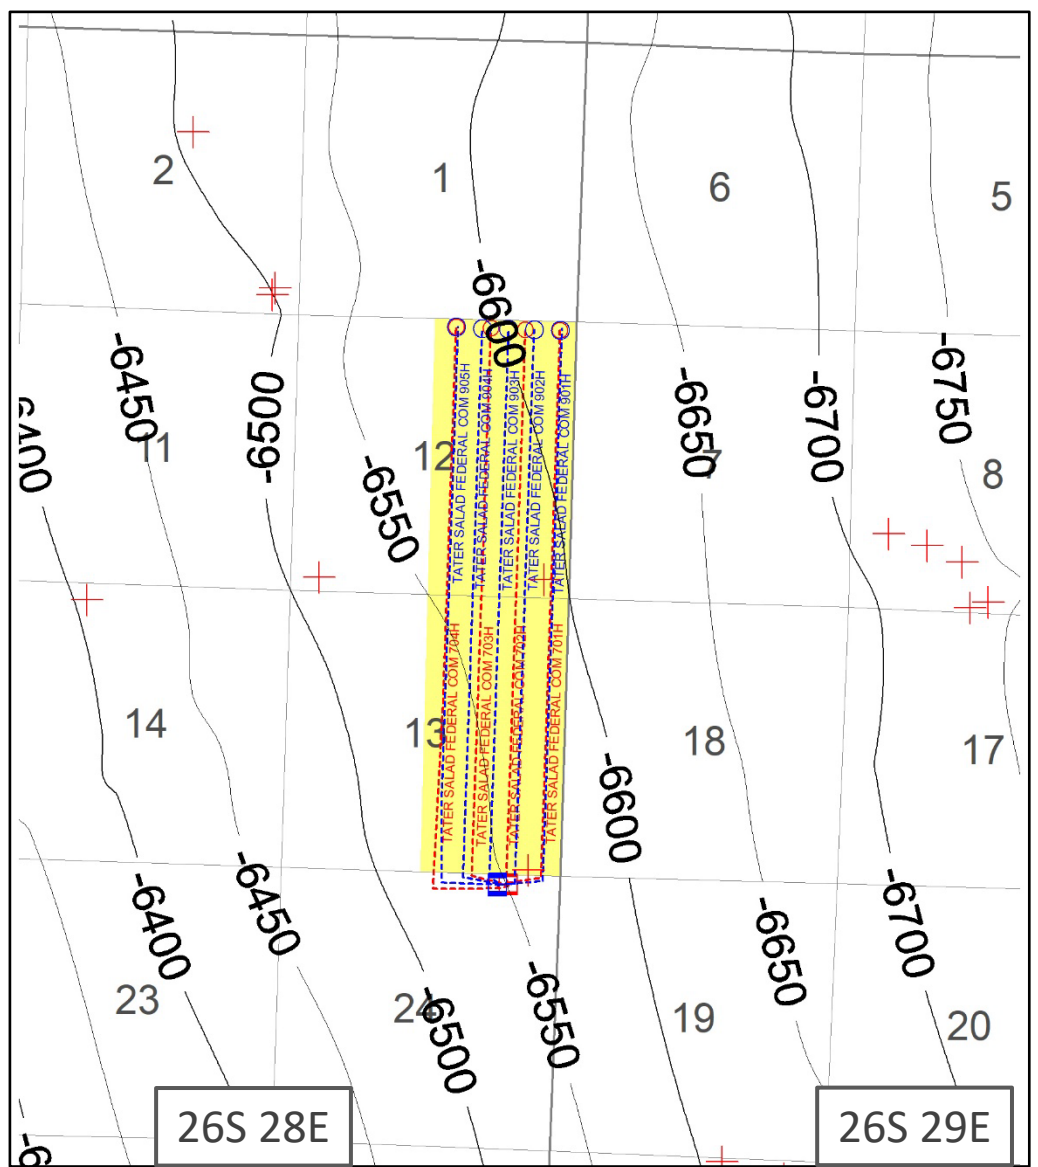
2
1
6
5
-6450
-6500
-6600
-6650
-6700
-6750
-6400
11
12
7
8
-6550
TATER SALAD FEDERAL COM 905H
TATER SALAD FEDERAL COM 904H
TATER SALAD FEDERAL COM 903H
TATER SALAD FEDERAL COM 902H
TATER SALAD FEDERAL COM 901H
TATER SALAD FEDERAL COM 704H
TATER SALAD FEDERAL COM 703H
TATER SALAD FEDERAL COM 702H
TATER SALAD FEDERAL COM 701H
14
13
18
17
-6600
-6400
-6450
-6650
-6700
23
24
-6500
-6550
19
20
26S 28E
26S 29E